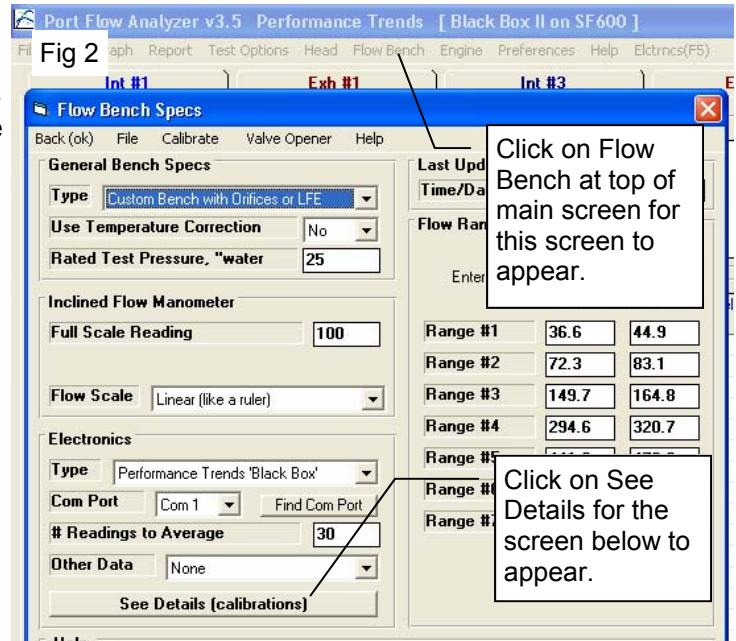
Port Flow Analyzer v3.5 Performance Trends [ Black Box II on SF600 ]

Fig 2

Fil aph Report Test Options Head Flow Bench Engine Preferences Help Elctrncs(F5)

Int #1 Exh #1 Int #3 E

Flow Bench Specs

Back (ok) File Calibrate Valve Opener Help

General Bench Specs

Type Custom Bench with Orifices or LFE

Use Temperature Correction No

Rated Test Pressure, "water 25

Inclined Flow Manometer

Full Scale Reading 100

Flow Scale Linear (like a ruler)

Electronics

Type Performance Trends 'Black Box'

Com Port Com 1 Find Com Port

# Readings to Average 30

Other Data None

See Details (calibrations)

Last Upd

Time/Da

Flow Ran

Enter

Click on Flow Bench at top of main screen for this screen to appear.

| Range #1 | 36.6 | 44.9 |
|---|---|---|
| Range #2 | 72.3 | 83.1 |
| Range #3 | 149.7 | 164.8 |
| Range #4 | 294.6 | 320.7 |
| Range #5 | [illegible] | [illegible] |
| Range #6 | | |
| Range #7 | | |

Click on See Details for the screen below to appear.